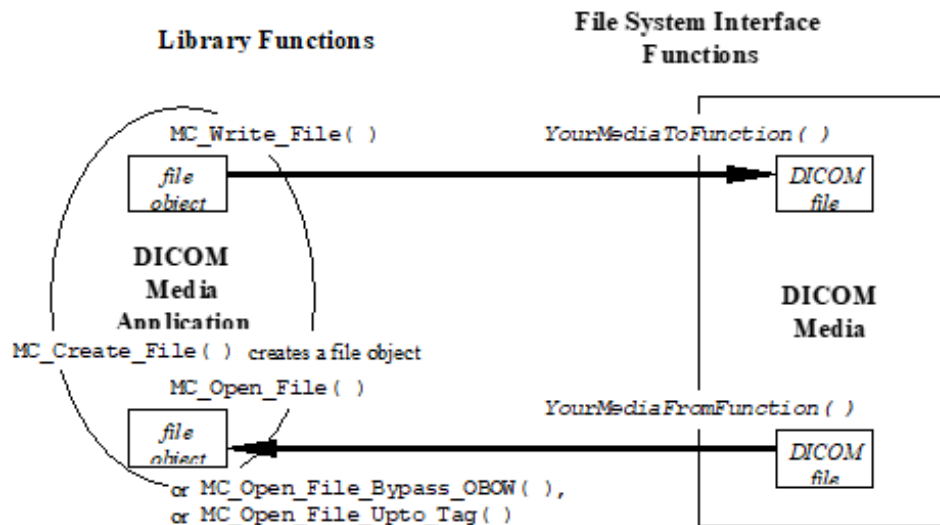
Library Functions

File System Interface Functions

MC_Write_File( )

YourMediaToFunction( )

file object

DICOM file

DICOM Media Application

DICOM Media

MC_Create_File( ) creates a file object

MC_Open_File( )

YourMediaFromFunction( )

file object

DICOM file

or MC_Open_File_Bypass_OBOW( ),
or MC_Open_File_Upto_Tag( )